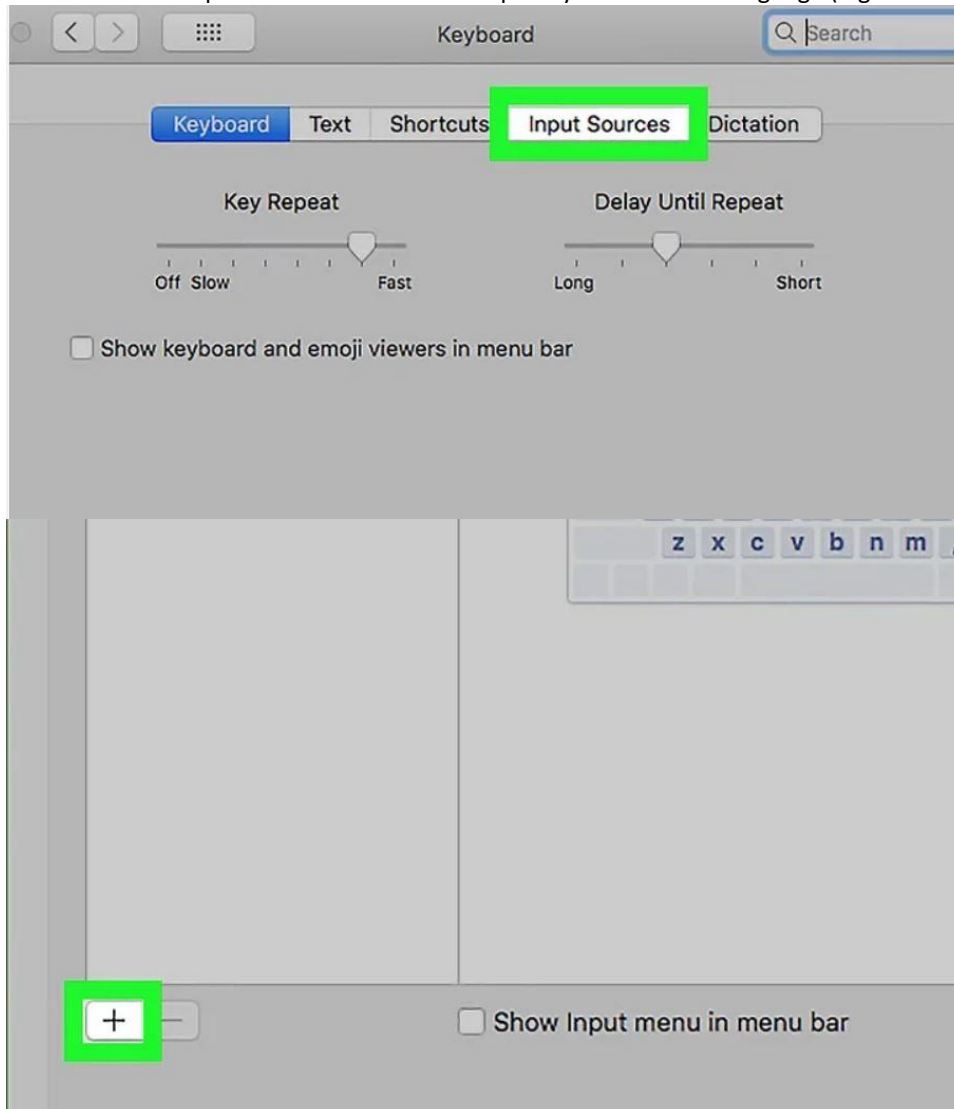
Keyboard

Search

Keyboard Text Shortcuts Input Sources Dictation

Key Repeat

Off Slow Fast

Delay Until Repeat

Long Short

Show keyboard and emoji viewers in menu bar

z x c v b n m

+ −

Show Input menu in menu bar